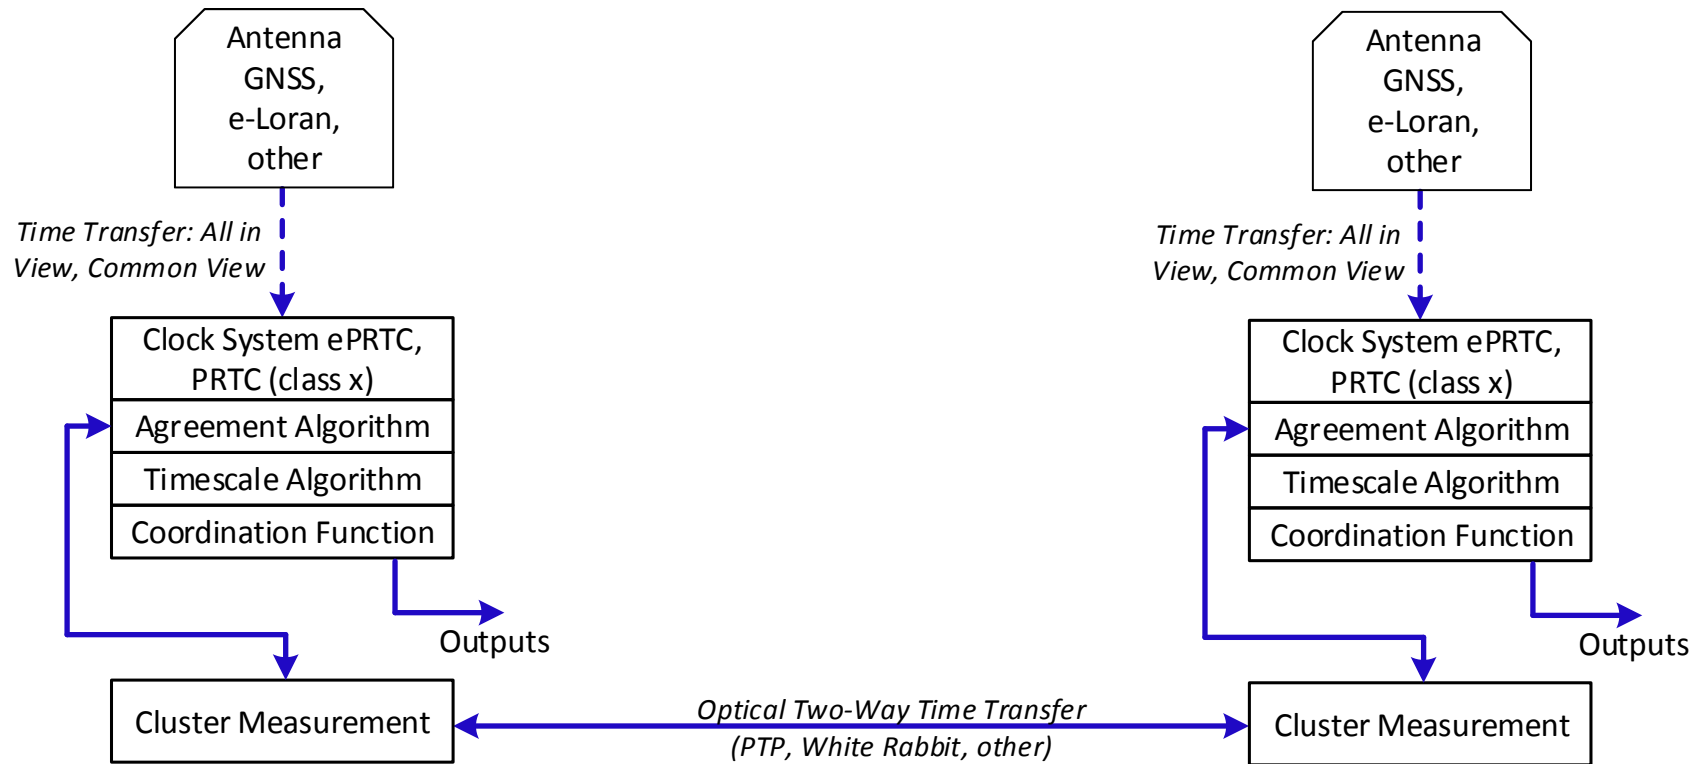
Antenna
GNSS,
e-Loran,
other

Time Transfer: All in View, Common View

Clock System ePRTC, PRTC (class x)

Agreement Algorithm

Timescale Algorithm

Coordination Function

Outputs

Cluster Measurement

Antenna
GNSS,
e-Loran,
other

Time Transfer: All in View, Common View

Clock System ePRTC, PRTC (class x)

Agreement Algorithm

Timescale Algorithm

Coordination Function

Outputs

Cluster Measurement

Optical Two-Way Time Transfer
(PTP, White Rabbit, other)